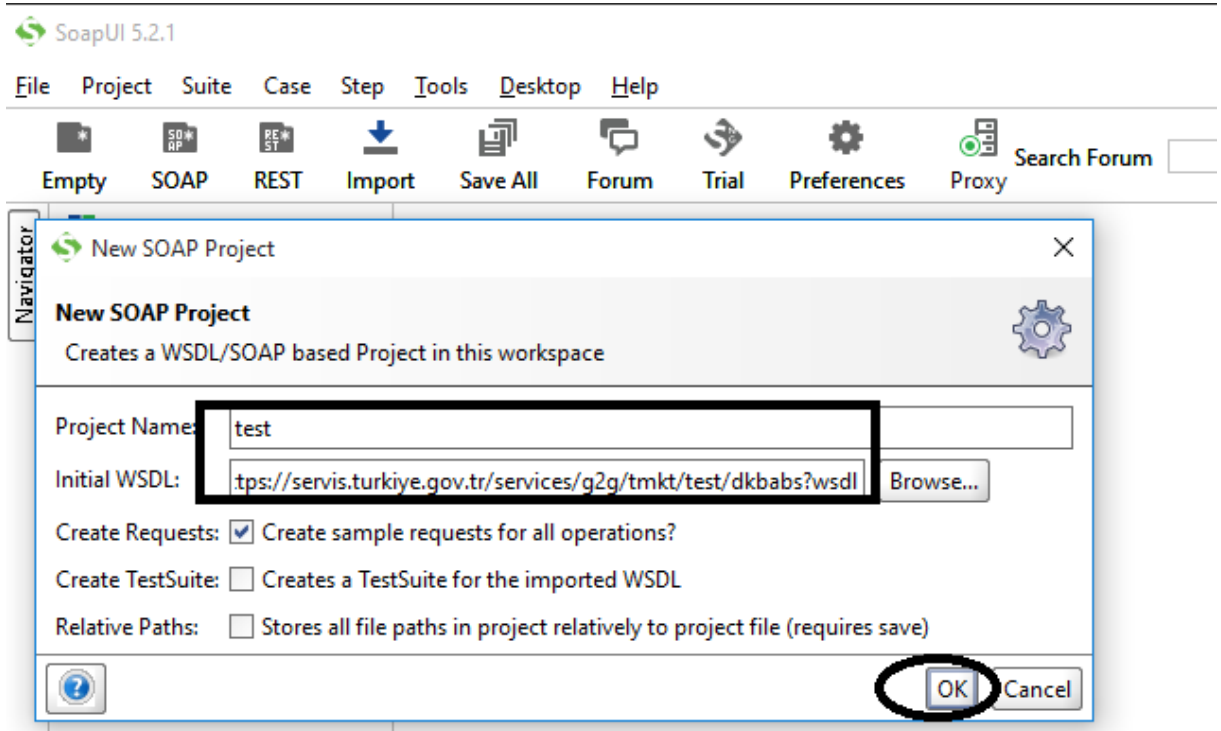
SoapUI 5.2.1

File Project Suite Case Step Tools Desktop Help

Empty SOAP REST Import Save All Forum Trial Preferences Proxy Search Forum

Navigator

New SOAP Project

New SOAP Project
Creates a WSDL/SOAP based Project in this workspace

Project Name: test

Initial WSDL: tps://servis.turkiye.gov.tr/services/g2g/tmkt/test/dkbabs?wsdl Browse...

Create Requests: Create sample requests for all operations?

Create TestSuite: Creates a TestSuite for the imported WSDL

Relative Paths: Stores all file paths in project relatively to project file (requires save)

OK Cancel